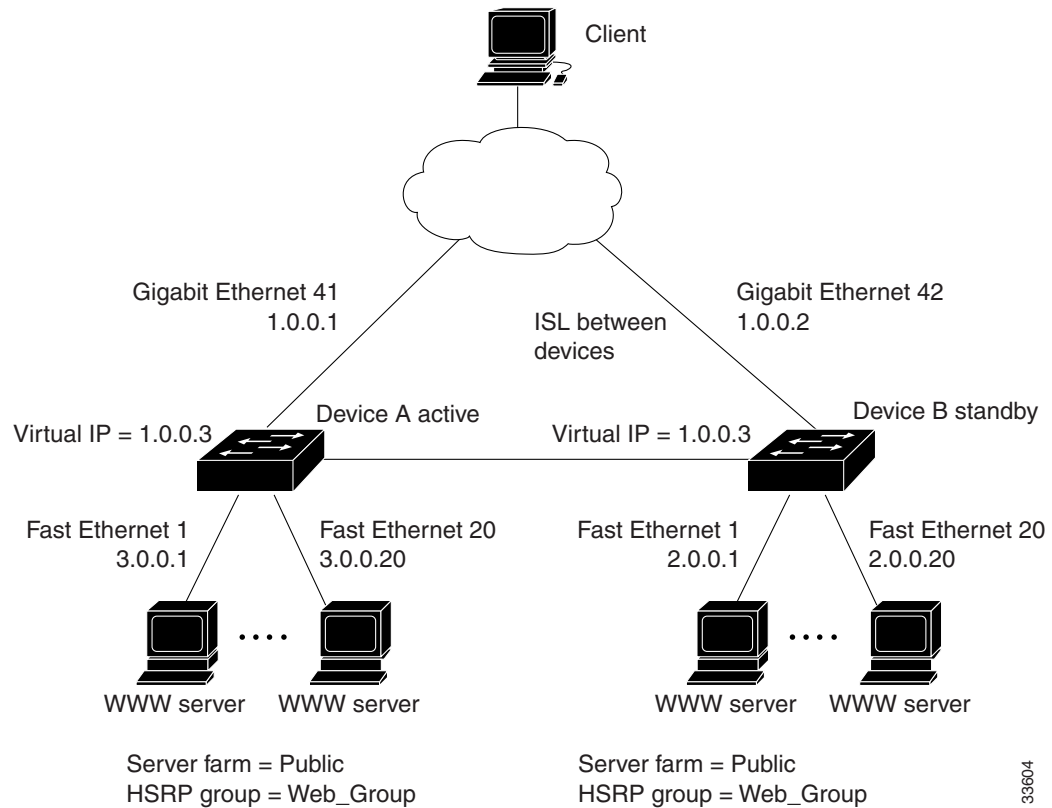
Client

Gigabit Ethernet 41
1.0.0.1

ISL between devices

Gigabit Ethernet 42
1.0.0.2

Virtual IP = 1.0.0.3

Device A active

Virtual IP = 1.0.0.3

Device B standby

Fast Ethernet 1
3.0.0.1

Fast Ethernet 20
3.0.0.20

Fast Ethernet 1
2.0.0.1

Fast Ethernet 20
2.0.0.20

WWW server ···· WWW server

WWW server ···· WWW server

Server farm = Public
HSRP group = Web_Group

Server farm = Public
HSRP group = Web_Group

33604